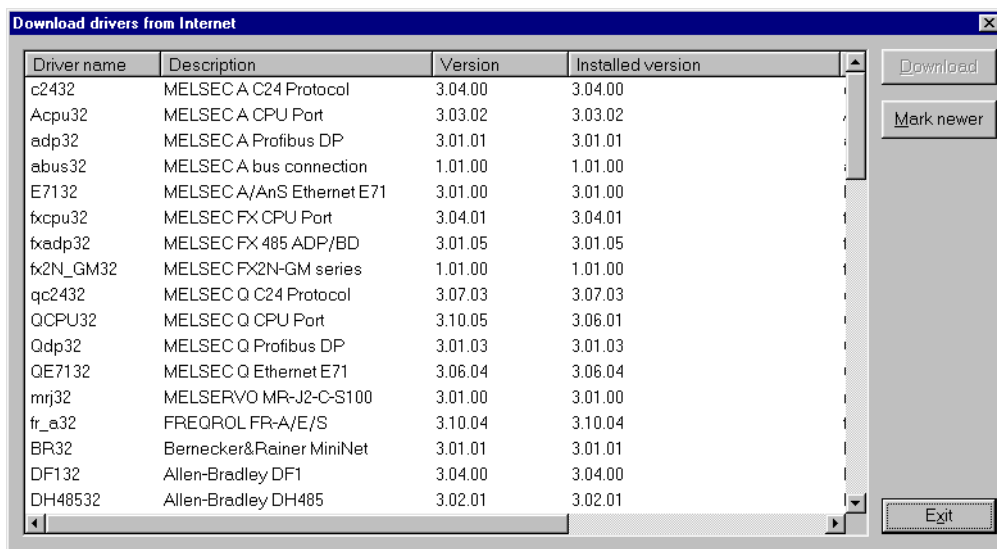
Download drivers from Internet

| Driver name | Description | Version | Installed version |
|---|---|---|---|
| c2432 | MELSEC A C24 Protocol | 3.04.00 | 3.04.00 |
| Acpu32 | MELSEC A CPU Port | 3.03.02 | 3.03.02 |
| adp32 | MELSEC A Profibus DP | 3.01.01 | 3.01.01 |
| abus32 | MELSEC A bus connection | 1.01.00 | 1.01.00 |
| E7132 | MELSEC A/AnS Ethernet E71 | 3.01.00 | 3.01.00 |
| fxcpu32 | MELSEC FX CPU Port | 3.04.01 | 3.04.01 |
| fxadp32 | MELSEC FX 485 ADP/BD | 3.01.05 | 3.01.05 |
| fx2N_GM32 | MELSEC FX2N-GM series | 1.01.00 | 1.01.00 |
| qc2432 | MELSEC Q C24 Protocol | 3.07.03 | 3.07.03 |
| QCPU32 | MELSEC Q CPU Port | 3.10.05 | 3.06.01 |
| Qdp32 | MELSEC Q Profibus DP | 3.01.03 | 3.01.03 |
| QE7132 | MELSEC Q Ethernet E71 | 3.06.04 | 3.06.04 |
| mrj32 | MELSERVO MR-J2-C-S100 | 3.01.00 | 3.01.00 |
| fr_a32 | FREQROL FR-A/E/S | 3.10.04 | 3.10.04 |
| BR32 | Bernecker&Rainer MiniNet | 3.01.01 | 3.01.01 |
| DF132 | Allen-Bradley DF1 | 3.04.00 | 3.04.00 |
| DH48532 | Allen-Bradley DH485 | 3.02.01 | 3.02.01 |

Download

Mark newer

Exit